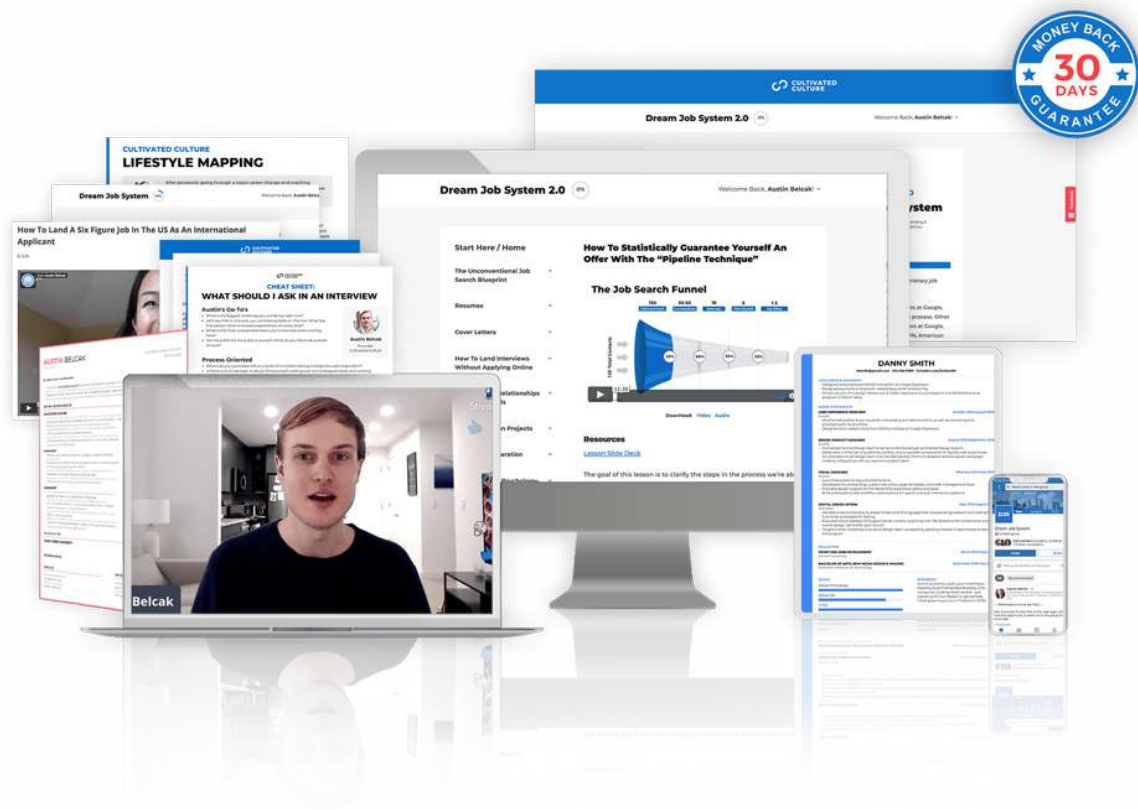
MONEY BACK
30
DAYS
GUARANTEE

CULTIVATED CULTURE
Dream Job System 2.0
Welcome Back, Austin Belcak

CULTIVATED CULTURE
LIFESTYLE MAPPING

Dream Job System

How To Land A Six Figure Job In The US As An International Applicant

CHEAT SHEET:
WHAT SHOULD I ASK IN AN INTERVIEW
Austin's Go-Tos
Process Oriented

Dream Job System 2.0
Welcome Back, Austin Belcak

Start Here / Home
The Unconventional Job Search Blueprint
Resumes
Cover Letters
How To Land Interviews Without Applying Online

How To Statistically Guarantee Yourself An Offer With The "Pipeline Technique"

The Job Search Funnel

Download Video Audio

Resources
Lesson Slide Deck

The goal of this lesson is to clarify the steps in the process we're ab

DANNY SMITH

AUSTIN BELCAK

Belcak

Dream Job System